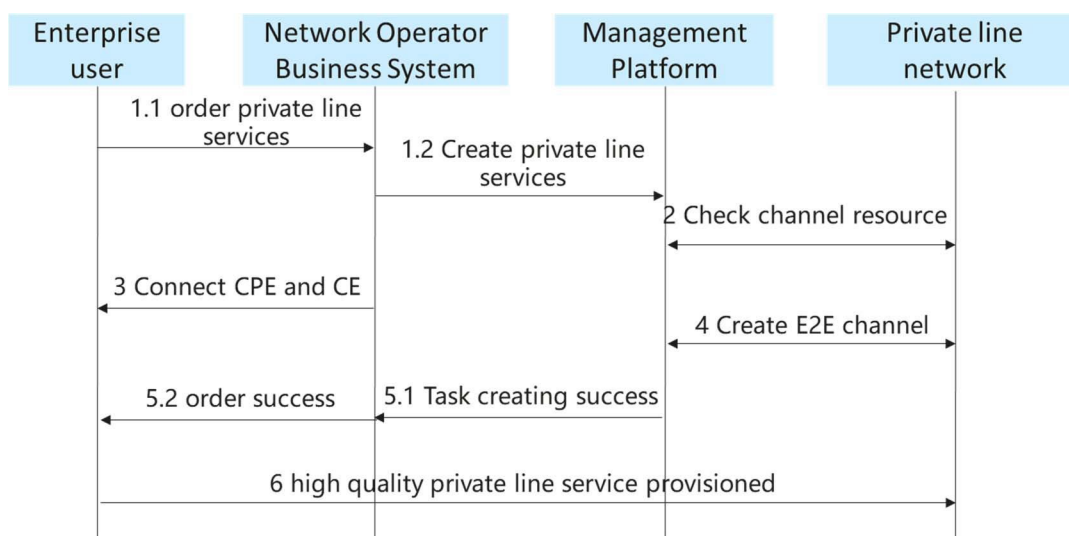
Enterprise user

Network Operator Business System

Management Platform

Private line network

1.1 order private line services

1.2 Create private line services

2 Check channel resource

3 Connect CPE and CE

4 Create E2E channel

5.2 order success

5.1 Task creating success

6 high quality private line service provisioned